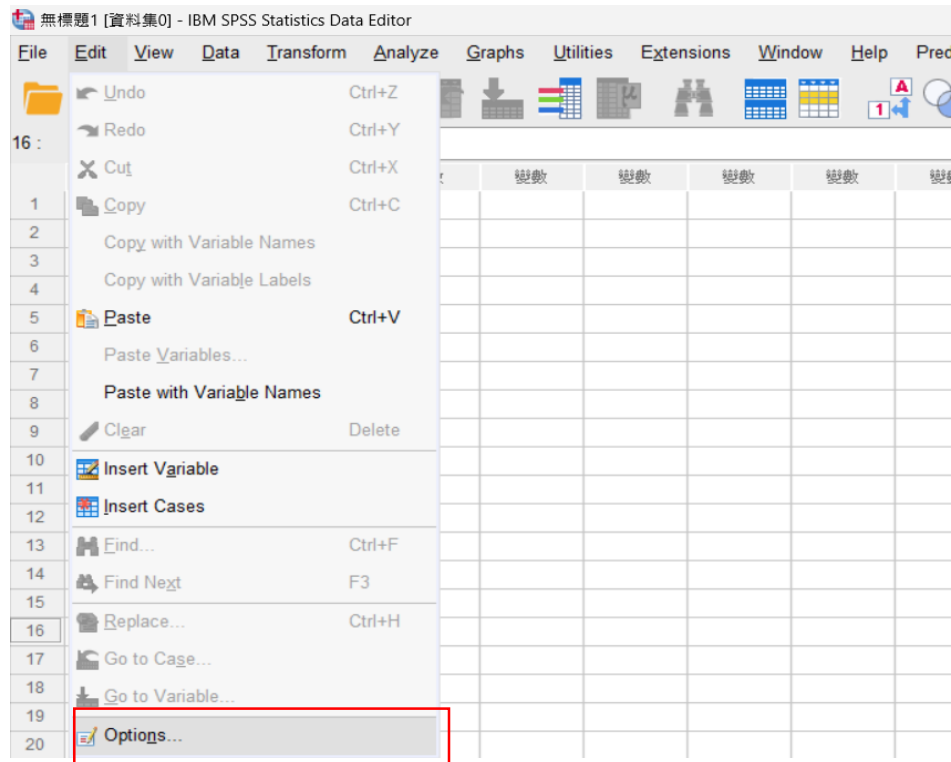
無標題1 [資料集0] - IBM SPSS Statistics Data Editor

File Edit View Data Transform Analyze Graphs Utilities Extensions Window Help Pred

16 :

Undo Ctrl+Z
Redo Ctrl+Y
Cut Ctrl+X
Copy Ctrl+C
Copy with Variable Names
Copy with Variable Labels
Paste Ctrl+V
Paste Variables...
Paste with Variable Names
Clear Delete
Insert Variable
Insert Cases
Find... Ctrl+F
Find Next F3
Replace... Ctrl+H
Go to Case...
Go to Variable...
Options...

| 變數 | 變數 | 變數 | 變數 | 變數 |
|---|---|---|---|---|

1
2
3
4
5
6
7
8
9
10
11
12
13
14
15
16
17
18
19
20